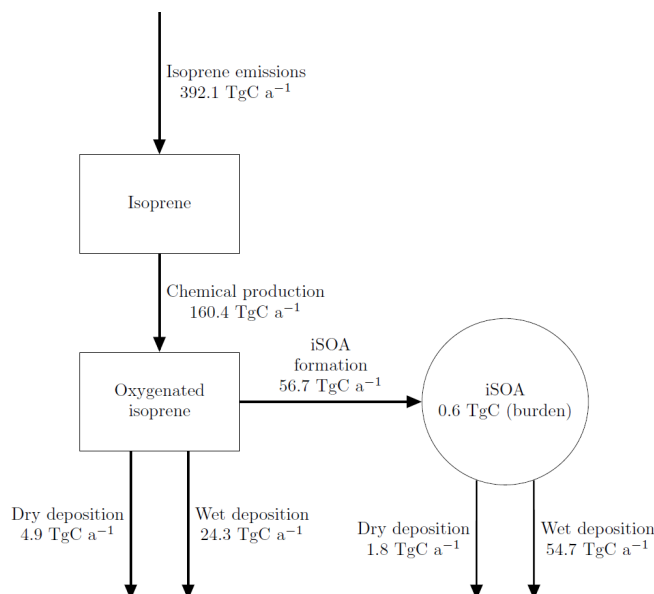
Isoprene emissions
392.1 TgC $a^{-1}$

Isoprene

Chemical production
160.4 TgC $a^{-1}$

Oxygenated isoprene

iSOA formation
56.7 TgC $a^{-1}$

iSOA
0.6 TgC (burden)

Dry deposition
4.9 TgC $a^{-1}$

Wet deposition
24.3 TgC $a^{-1}$

Dry deposition
1.8 TgC $a^{-1}$

Wet deposition
54.7 TgC $a^{-1}$